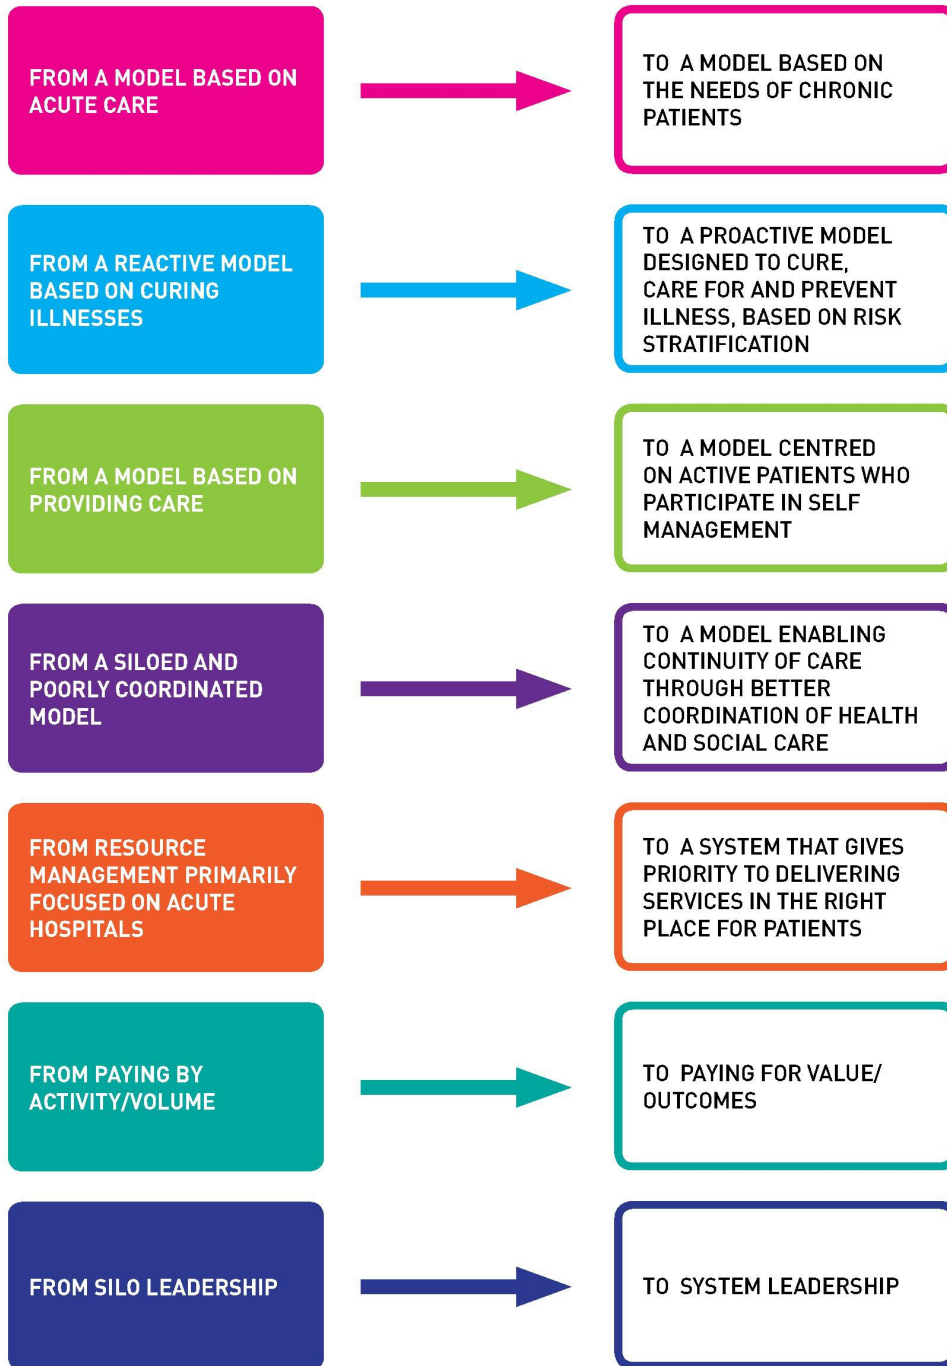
FROM A MODEL BASED ON ACUTE CARE

TO A MODEL BASED ON THE NEEDS OF CHRONIC PATIENTS

FROM A REACTIVE MODEL BASED ON CURING ILLNESSES

TO A PROACTIVE MODEL DESIGNED TO CURE, CARE FOR AND PREVENT ILLNESS, BASED ON RISK STRATIFICATION

FROM A MODEL BASED ON PROVIDING CARE

TO A MODEL CENTRED ON ACTIVE PATIENTS WHO PARTICIPATE IN SELF MANAGEMENT

FROM A SILOED AND POORLY COORDINATED MODEL

TO A MODEL ENABLING CONTINUITY OF CARE THROUGH BETTER COORDINATION OF HEALTH AND SOCIAL CARE

FROM RESOURCE MANAGEMENT PRIMARILY FOCUSED ON ACUTE HOSPITALS

TO A SYSTEM THAT GIVES PRIORITY TO DELIVERING SERVICES IN THE RIGHT PLACE FOR PATIENTS

FROM PAYING BY ACTIVITY/VOLUME

TO PAYING FOR VALUE/ OUTCOMES

FROM SILO LEADERSHIP

TO SYSTEM LEADERSHIP